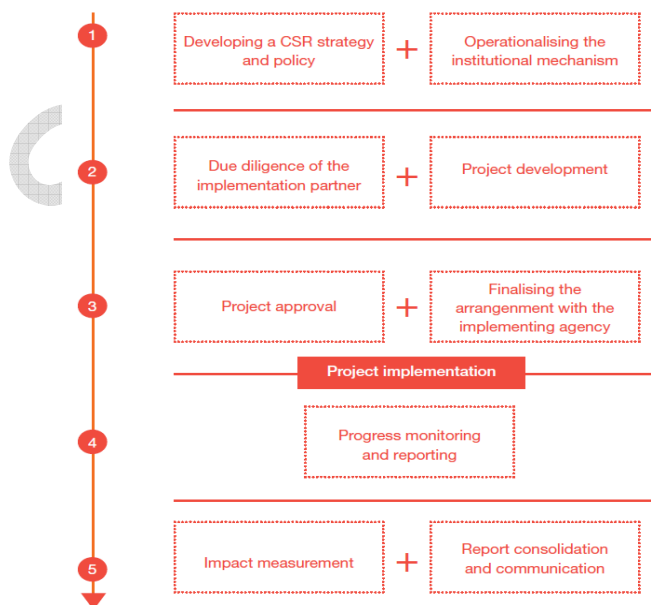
1

Developing a CSR strategy and policy + Operationalising the institutional mechanism

2

Due diligence of the implementation partner + Project development

3

Project approval + Finalising the arrangenment with the implementing agency

Project implementation

4

Progress monitoring and reporting

5

Impact measurement + Report consolidation and communication